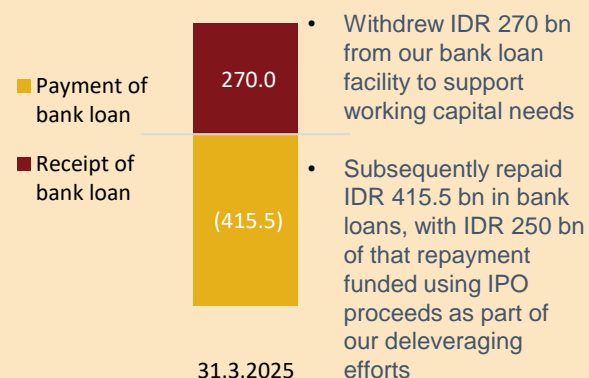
Payment of bank loan

Receipt of bank loan

270.0

(415.5)

31.3.2025

• Withdrew IDR 270 bn from our bank loan facility to support working capital needs

• Subsequently repaid IDR 415.5 bn in bank loans, with IDR 250 bn of that repayment funded using IPO proceeds as part of our deleveraging efforts